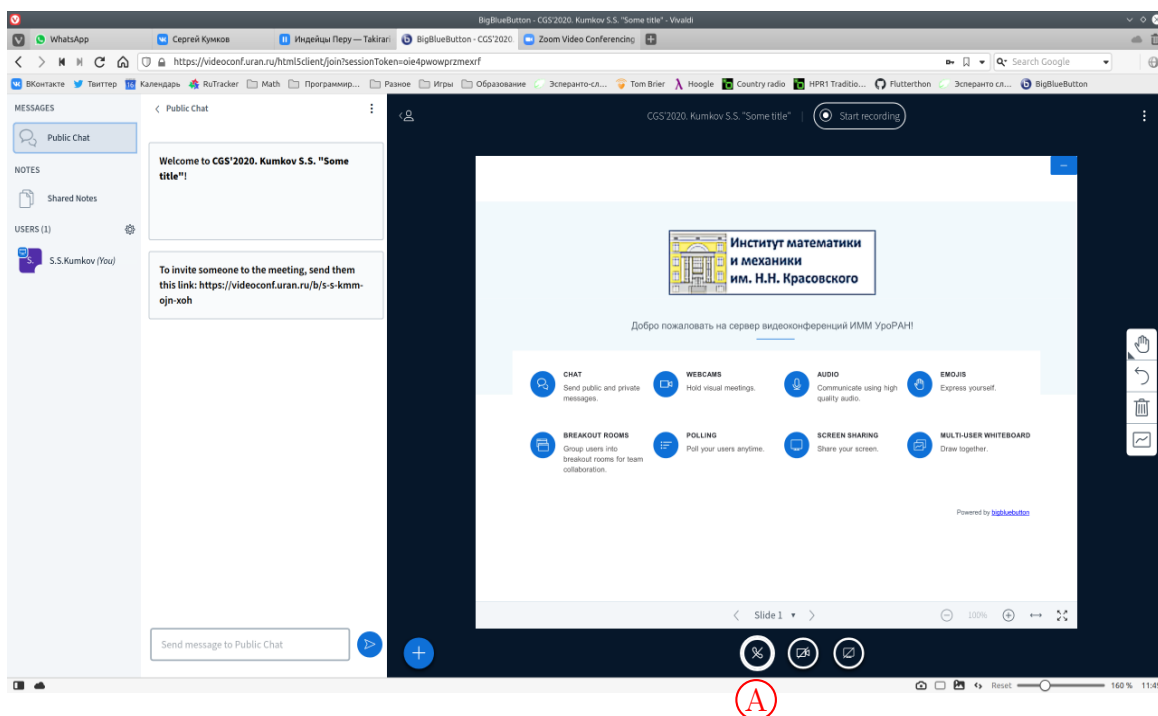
BigBlueButton - CGS'2020. Kumkov S.S. "Some title" - Vivaldi

WhatsApp
Сергей Кумков
Индейцы Перу — Takirari
BigBlueButton - CGS'2020
Zoom Video Conferencing

https://videoconf.uran.ru/html5client/join?sessionToken=oie4pwowprzmexrf
Search Google

ВКонтакте Твиттер Календарь RuTracker Math Программир... Разное Игры Образование Эсперанто-сл... Tom Brier Hoogle Country radio HPR1 Traditio... Flutterthon Эсперанто сл... BigBlueButton

MESSAGES
Public Chat
NOTES
Shared Notes
USERS (1)
S.S.Kumkov (You)

Public Chat

Welcome to CGS'2020. Kumkov S.S. "Some title"!

To invite someone to the meeting, send them this link: https://videoconf.uran.ru/b/s-s-kmm-ojn-xoh

Send message to Public Chat

CGS'2020. Kumkov S.S. "Some title"
Start recording

Институт математики и механики им. Н.Н. Красовского

Добро пожаловать на сервер видеоконференций ИММ УрoPAH!

CHAT
Send public and private messages.
WEBCAMS
Hold visual meetings.
AUDIO
Communicate using high quality audio.
EMOJIS
Express yourself.
BREAKOUT ROOMS
Group users into breakout rooms for team collaboration.
POLLING
Poll your users anytime.
SCREEN SHARING
Share your screen.
MULTI-USER WHITEBOARD
Draw together.

Powered by bigbluebutton

Slide 1
100%

Reset 160 % 11:4

A